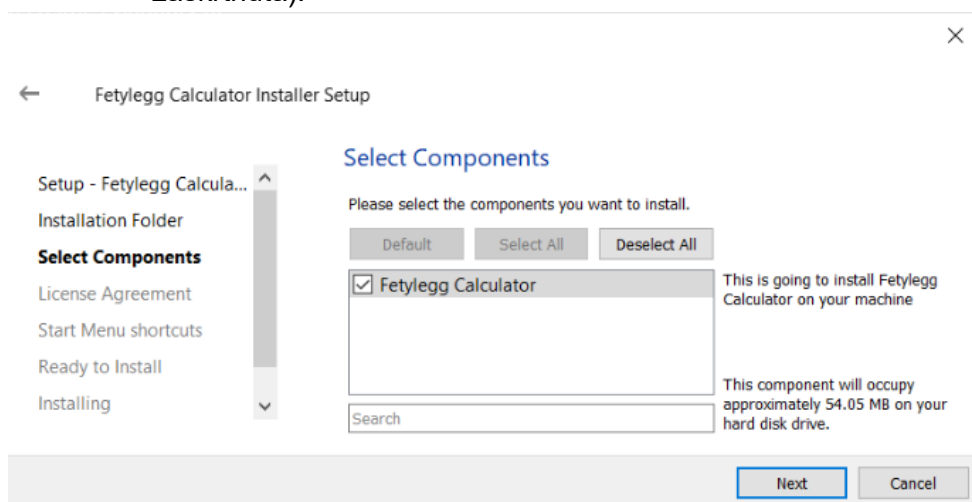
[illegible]

×

← Fetylegg Calculator Installer Setup

Setup - Fetylegg Calcula...
Installation Folder
Select Components
License Agreement
Start Menu shortcuts
Ready to Install
Installing

Select Components

Please select the components you want to install.

Default Select All Deselect All

☑ Fetylegg Calculator

This is going to install Fetylegg Calculator on your machine

This component will occupy approximately 54.05 MB on your hard disk drive.

Search

Next Cancel